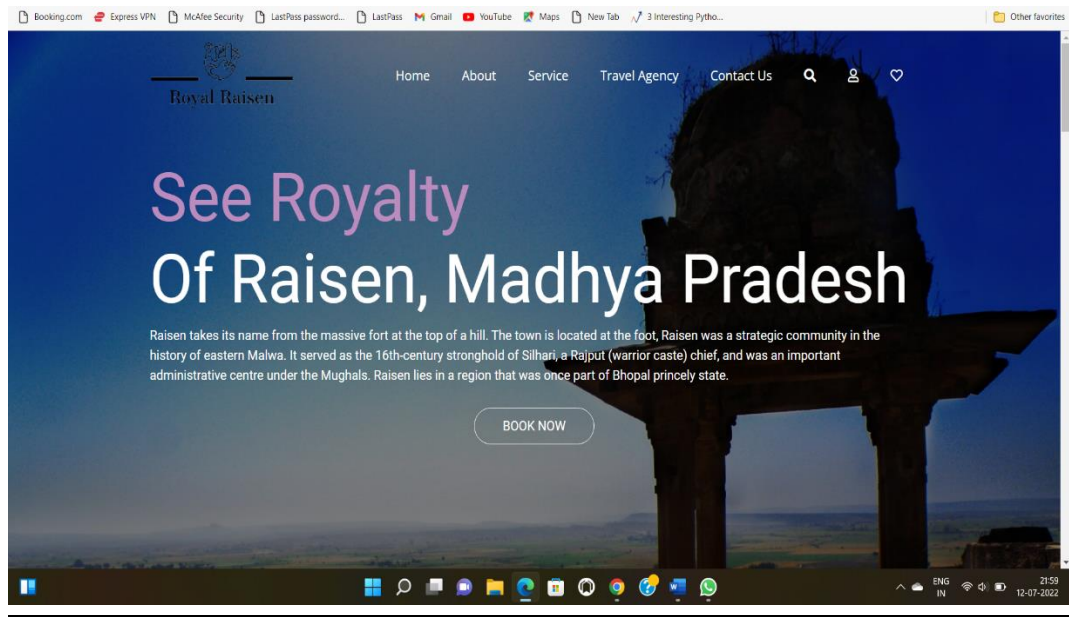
Booking.com Express VPN McAfee Security LastPass password... LastPass Gmail YouTube Maps New Tab 3 Interesting Pytho... Other favorites

Royal Raisen

Home About Service Travel Agency Contact Us

See Royalty

Of Raisen, Madhya Pradesh

Raisen takes its name from the massive fort at the top of a hill. The town is located at the foot, Raisen was a strategic community in the history of eastern Malwa. It served as the 16th-century stronghold of Silhari, a Rajput (warrior caste) chief, and was an important administrative centre under the Mughals. Raisen lies in a region that was once part of Bhopal princely state.

BOOK NOW

ENG IN 21:59 12-07-2022